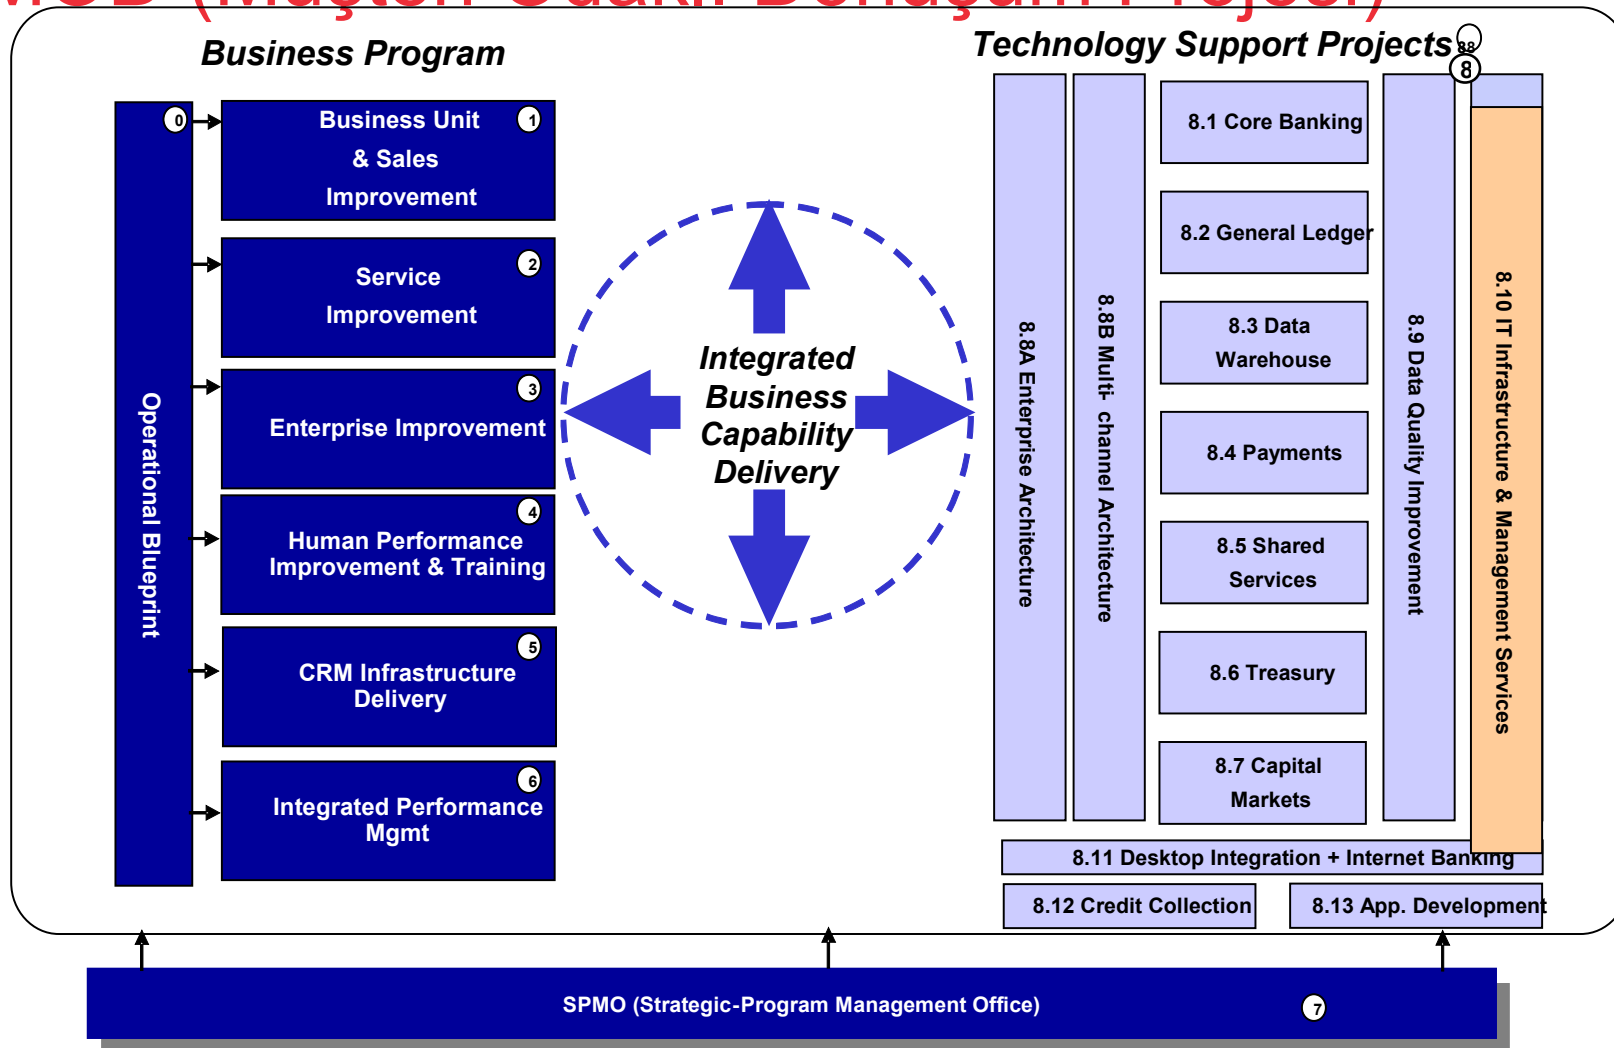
Business Program

Technology Support Projects

0

Business Unit & Sales Improvement 1

Service Improvement 2

Enterprise Improvement 3

Human Performance Improvement & Training 4

CRM Infrastructure Delivery 5

Integrated Performance Mgmt 6

Operational Blueprint

Integrated Business Capability Delivery

8

8.1 Core Banking

8.2 General Ledger

8.3 Data Warehouse

8.4 Payments

8.5 Shared Services

8.6 Treasury

8.7 Capital Markets

8.8A Enterprise Architecture

8.8B Multi- channel Architecture

8.9 Data Quality Improvement

8.10 IT Infrastructure & Management Services

8.11 Desktop Integration + Internet Banking

8.12 Credit Collection

8.13 App. Development

SPMO (Strategic-Program Management Office) 7